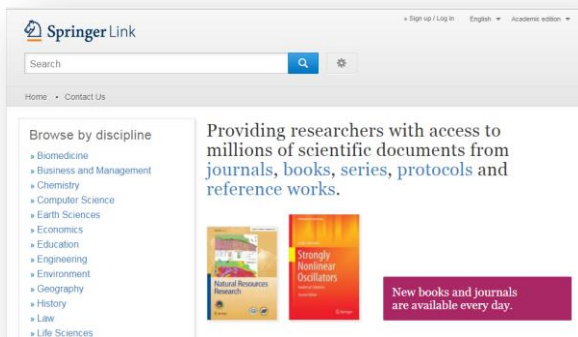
Springer Link

» Sign up / Log in English Academic edition

Search

Home • Contact Us

Browse by discipline

» Biomedicine
» Business and Management
» Chemistry
» Computer Science
» Earth Sciences
» Economics
» Education
» Engineering
» Environment
» Geography
» History
» Law
» Life Sciences

Providing researchers with access to millions of scientific documents from journals, books, series, protocols and reference works.

Natural Resources Research

Strongly Nonlinear Oscillators

New books and journals are available every day.